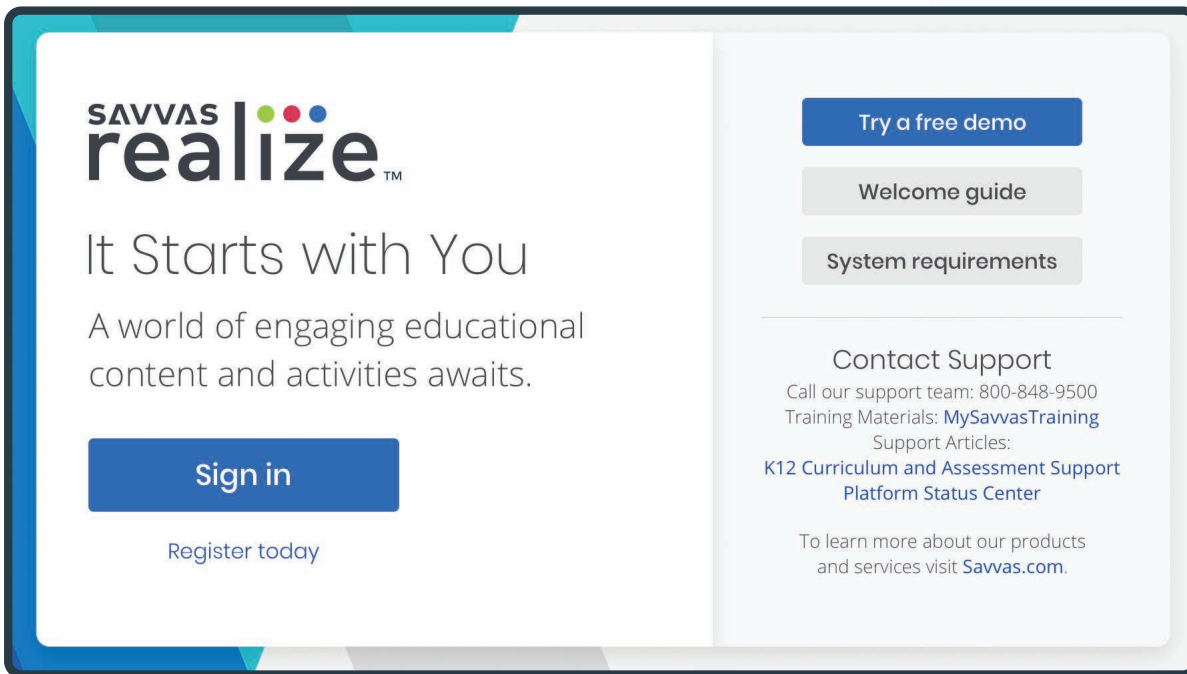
SAVVAS realize™

It Starts with You

A world of engaging educational content and activities awaits.

Sign in

Register today

Try a free demo

Welcome guide

System requirements

Contact Support
Call our support team: 800-848-9500
Training Materials: MySavvasTraining
Support Articles:
K12 Curriculum and Assessment Support
Platform Status Center

To learn more about our products and services visit Savvas.com.